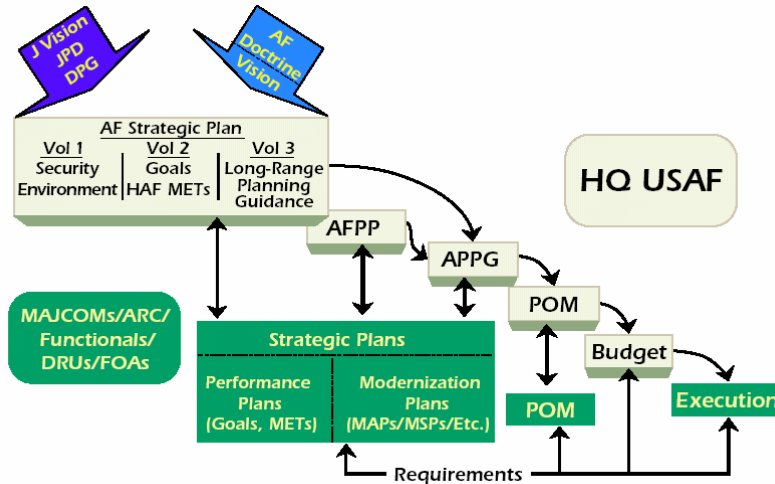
J Vision
JPD
DPG

AF
Doctrine
Vision

AF Strategic Plan

Vol 1
Security
Environment

Vol 2
Goals
HAF METs

Vol 3
Long-Range
Planning
Guidance

HQ USAF

AFPP

APPG

POM

Budget

MAJCOMs/ARC/
Functionals/
DRUs/FOAs

Strategic Plans

Performance
Plans
(Goals, METs)

Modernization
Plans
(MAPs/MSPs/Etc.)

POM

Execution

Requirements